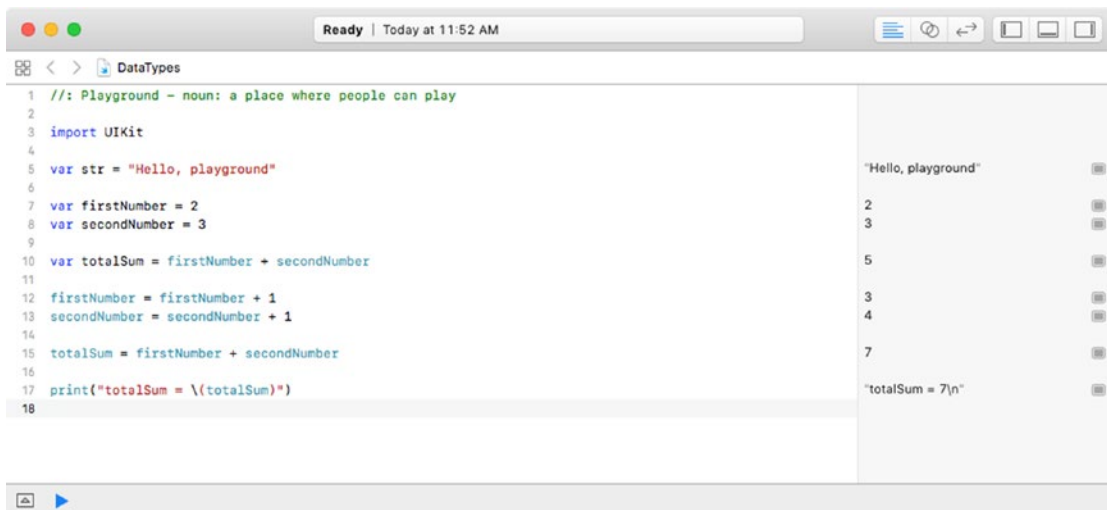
Ready | Today at 11:52 AM

DataTypes

1 //: Playground - noun: a place where people can play
2
3 import UIKit
4
5 var str = "Hello, playground"
6
7 var firstNumber = 2
8 var secondNumber = 3
9
10 var totalSum = firstNumber + secondNumber
11
12 firstNumber = firstNumber + 1
13 secondNumber = secondNumber + 1
14
15 totalSum = firstNumber + secondNumber
16
17 print("totalSum = \(totalSum)")
18

"Hello, playground"
2
3
5
3
4
7
"totalSum = 7\n"